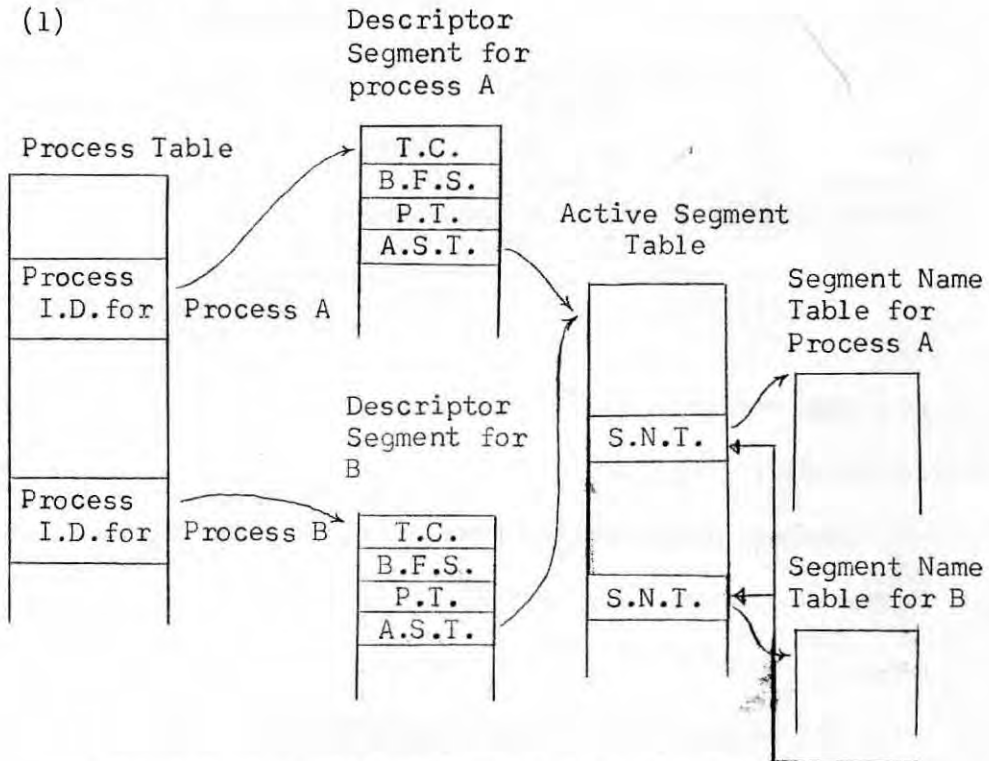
(1)

Descriptor Segment for process A

Process Table

T.C.
B.F.S.
P.T.
A.S.T.

Active Segment Table

Process I.D.for Process A

Segment Name Table for Process A

Descriptor Segment for B

S.N.T.

Process I.D.for Process B

T.C.
B.F.S.
P.T.
A.S.T.

S.N.T.

Segment Name Table for B